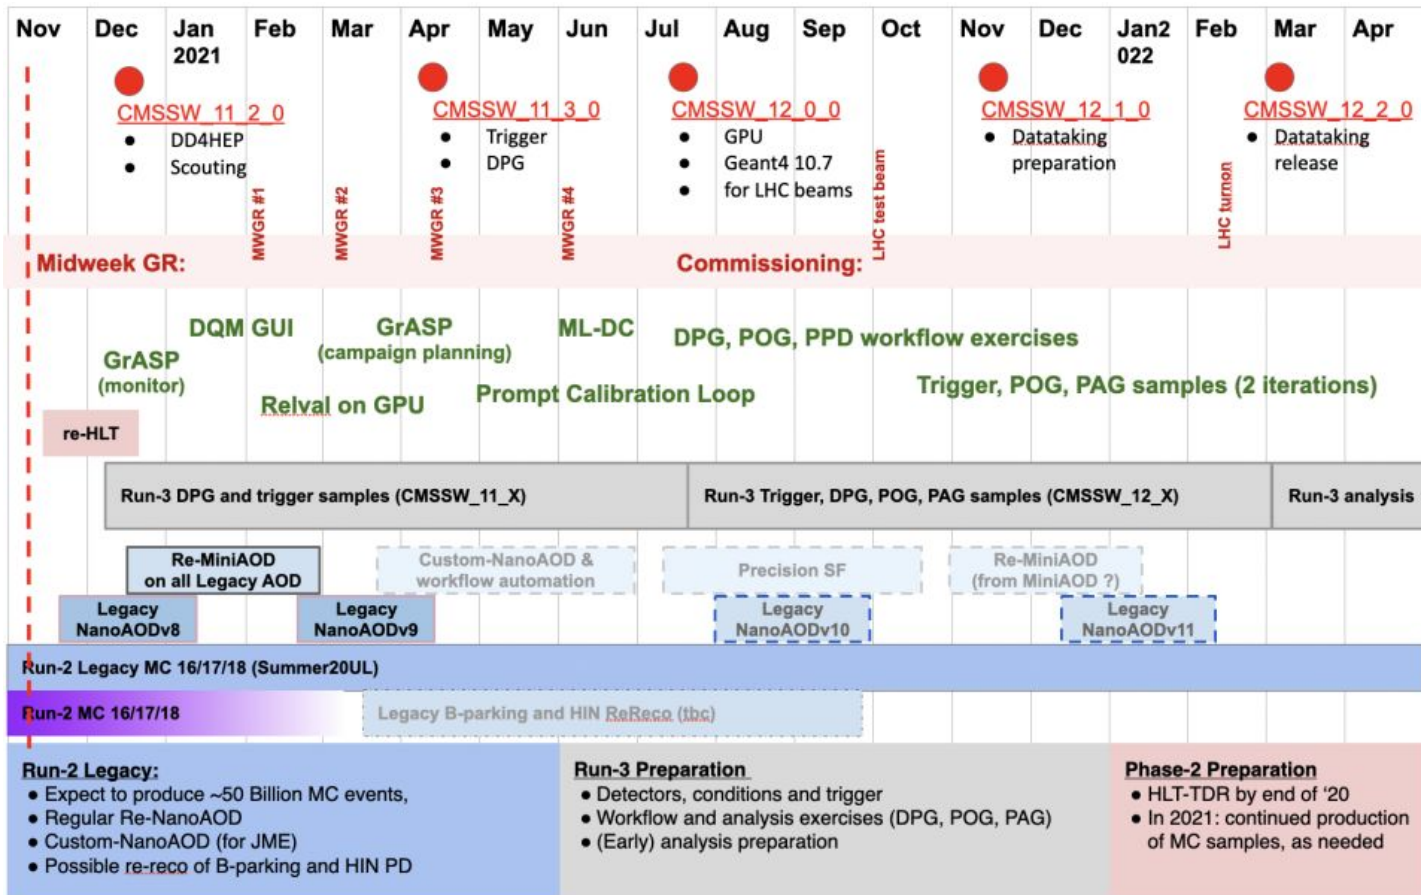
Nov Dec Jan 2021 Feb Mar Apr May Jun Jul Aug Sep Oct Nov Dec Jan2 022 Feb Mar Apr

CMSSW_11_2_0
- DD4HEP
- Scouting

CMSSW_11_3_0
- Trigger
- DPG

CMSSW_12_0_0
- GPU
- Geant4 10.7
- for LHC beams

CMSSW_12_1_0
- Datataking preparation

CMSSW_12_2_0
- Datataking release

MWGR #1
MWGR #2
MWGR #3
MWGR #4
LHC test beam
LHC turnon

Midweek GR:
Commissioning:

DQM GUI
GrASP (campaign planning)
ML-DC
DPG, POG, PPD workflow exercises
GrASP (monitor)
Relval on GPU
Prompt Calibration Loop
Trigger, POG, PAG samples (2 iterations)
re-HLT

Run-3 DPG and trigger samples (CMSSW_11_X)
Run-3 Trigger, DPG, POG, PAG samples (CMSSW_12_X)
Run-3 analysis

Re-MiniAOD on all Legacy AOD
Custom-NanoAOD & workflow automation
Precision SF
Re-MiniAOD (from MiniAOD ?)

Legacy NanoAODv8
Legacy NanoAODv9
Legacy NanoAODv10
Legacy NanoAODv11

Run-2 Legacy MC 16/17/18 (Summer20UL)
Run-2 MC 16/17/18
Legacy B-parking and HIN ReReco (tbc)

Run-2 Legacy:
- Expect to produce ~50 Billion MC events,
- Regular Re-NanoAOD
- Custom-NanoAOD (for JME)
- Possible re-reco of B-parking and HIN PD

Run-3 Preparation
- Detectors, conditions and trigger
- Workflow and analysis exercises (DPG, POG, PAG)
- (Early) analysis preparation

Phase-2 Preparation
- HLT-TDR by end of '20
- In 2021: continued production of MC samples, as needed